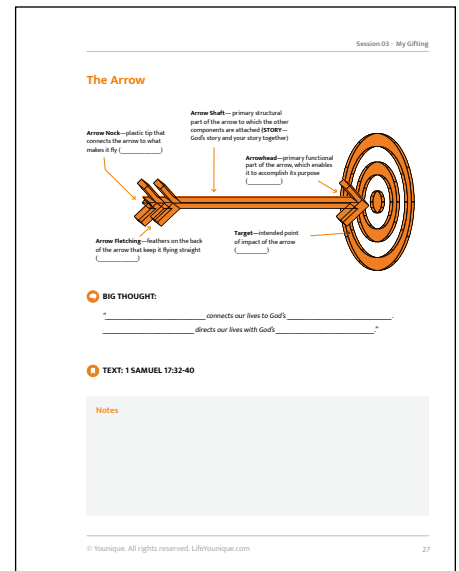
Session 03 - My Gifting

The Arrow

Arrow Nock—plastic tip that connects the arrow to what makes it fly (____________)

Arrow Shaft— primary structural part of the arrow to which the other components are attached (STORY—God's story and your story together)

Arrowhead—primary functional part of the arrow, which enables it to accomplish its purpose (__________)

Arrow Fletching—feathers on the back of the arrow that keep it flying straight (__________)

Target—intended point of impact of the arrow (__________)

BIG THOUGHT:

"__________________________ connects our lives to God's __________________________.
__________________________ directs our lives with God's __________________________."

TEXT: 1 SAMUEL 17:32-40

Notes

© Younique. All rights reserved. LifeYounique.com

27